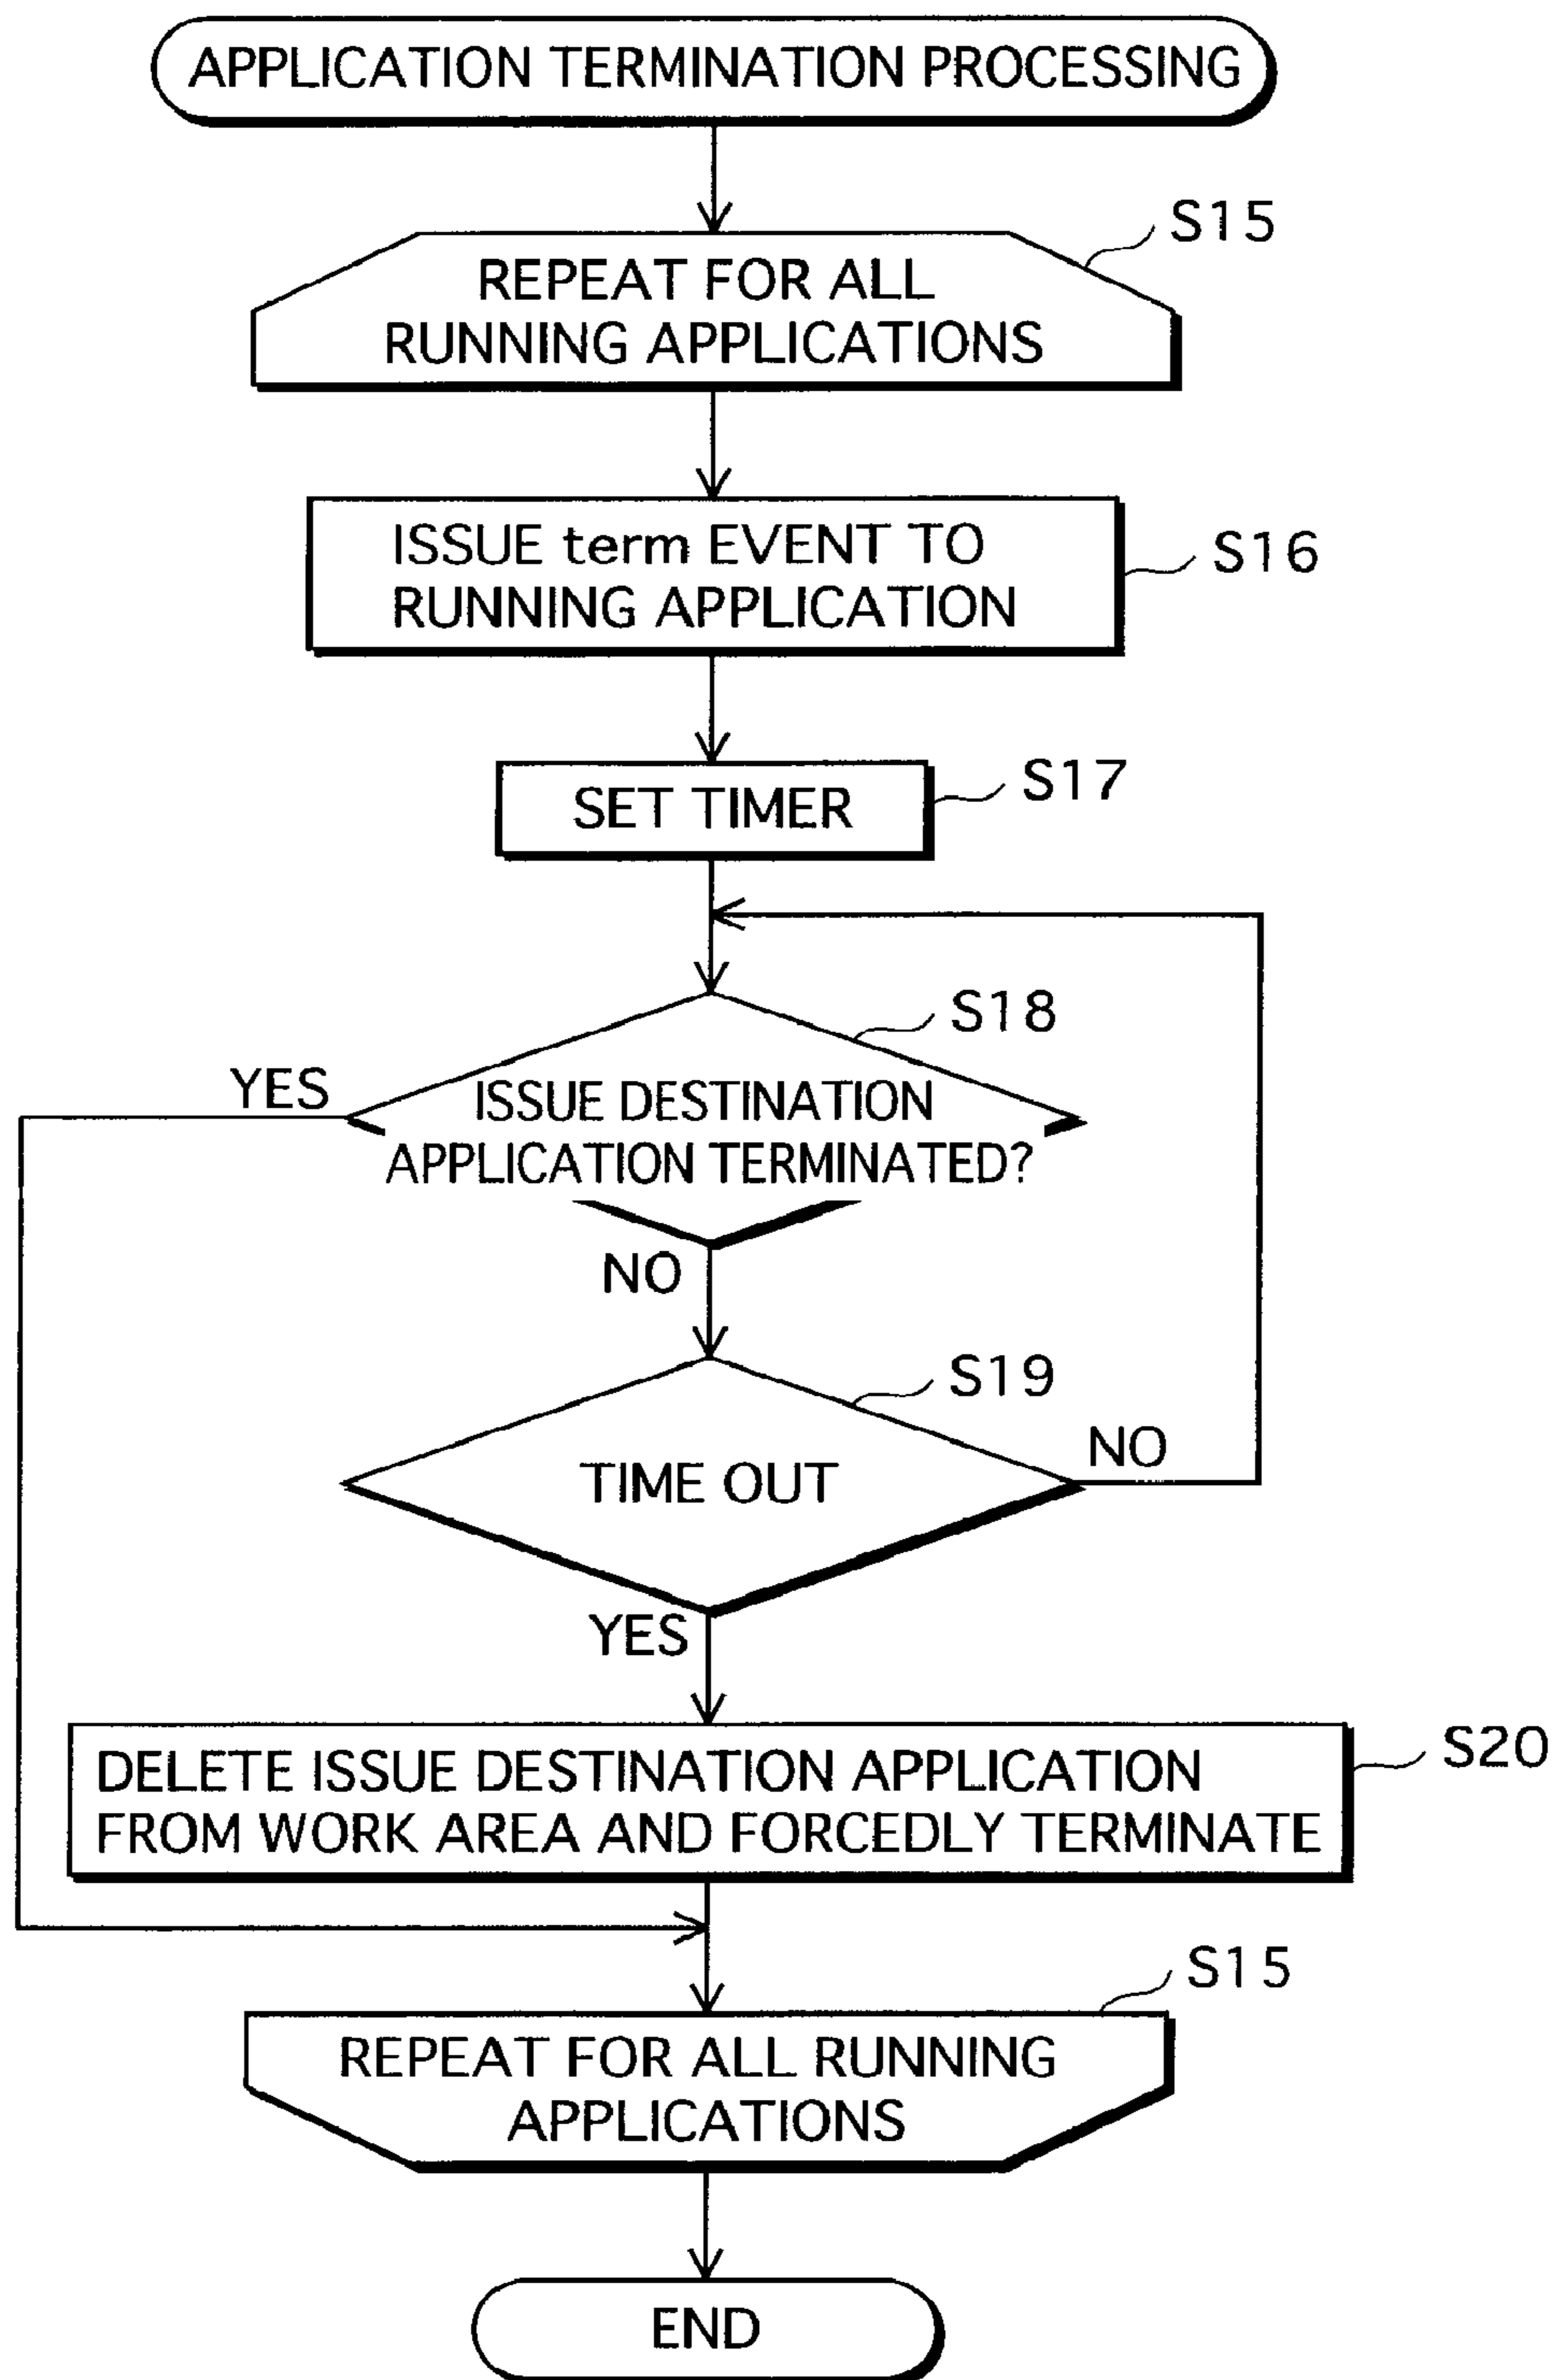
APPLICATION TERMINATION PROCESSING

S15

REPEAT FOR ALL RUNNING APPLICATIONS

ISSUE term EVENT TO RUNNING APPLICATION

S16

SET TIMER

S17

S18

YES

ISSUE DESTINATION APPLICATION TERMINATED?

NO

S19

TIME OUT

NO

YES

DELETE ISSUE DESTINATION APPLICATION FROM WORK AREA AND FORCEDLY TERMINATE

S20

S15

REPEAT FOR ALL RUNNING APPLICATIONS

END